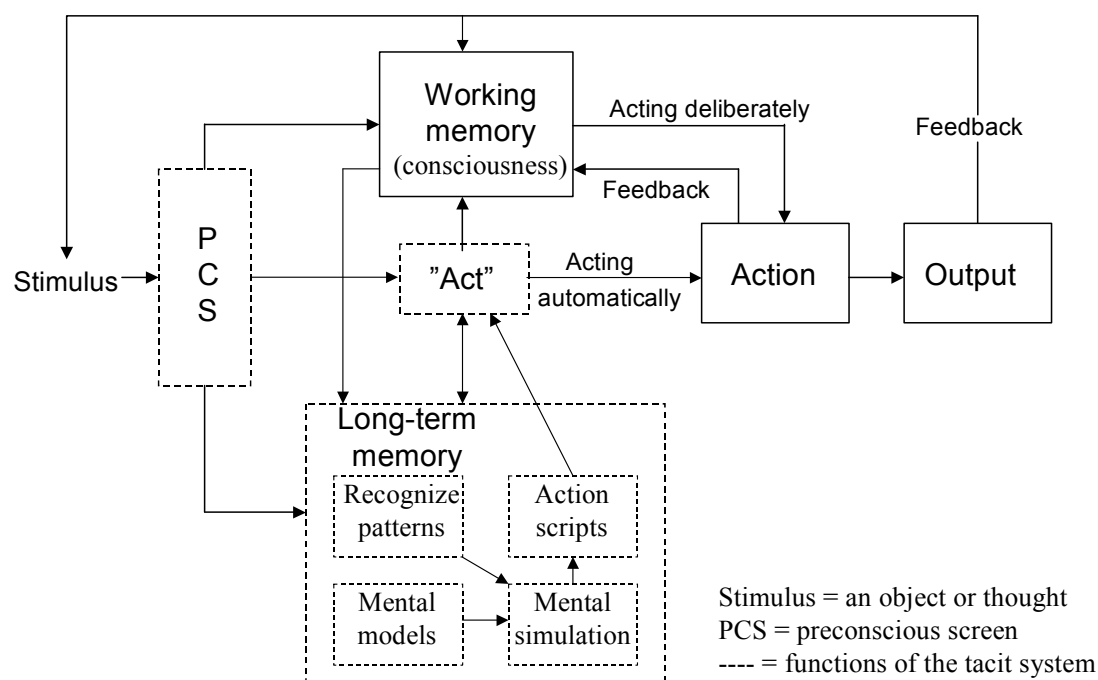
Working memory (consciousness)

Acting deliberately

Feedback

Feedback

P C S

Stimulus

"Act"

Acting automatically

Action

Output

Long-term memory

Recognize patterns

Action scripts

Mental models

Mental simulation

Stimulus = an object or thought
PCS = preconscious screen
---- = functions of the tacit system